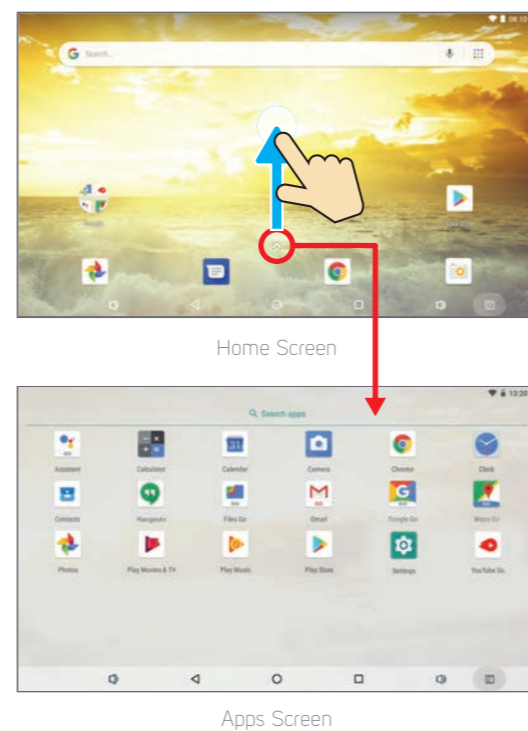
Search

Google

Play Store

Home Screen

12:20

Search apps

Assistant

Calculator

Calendar

Camera

Chrome

Clock

Contacts

Hangouts

Files Go

Gmail

Google Go

Maps Go

Photos

Play Movies & TV

Play Music

Play Store

Settings

YouTube Go

Apps Screen